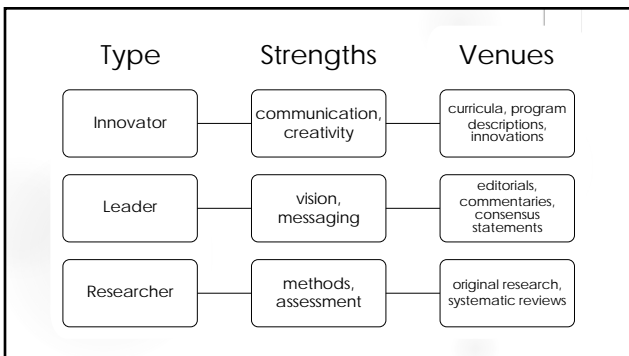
| Type | Strengths | Venues |
|---|---|---|
| Innovator | communication, creativity | curricula, program descriptions, innovations |
| Leader | vision, messaging | editorials, commentaries, consensus statements |
| Researcher | methods, assessment | original research, systematic reviews |